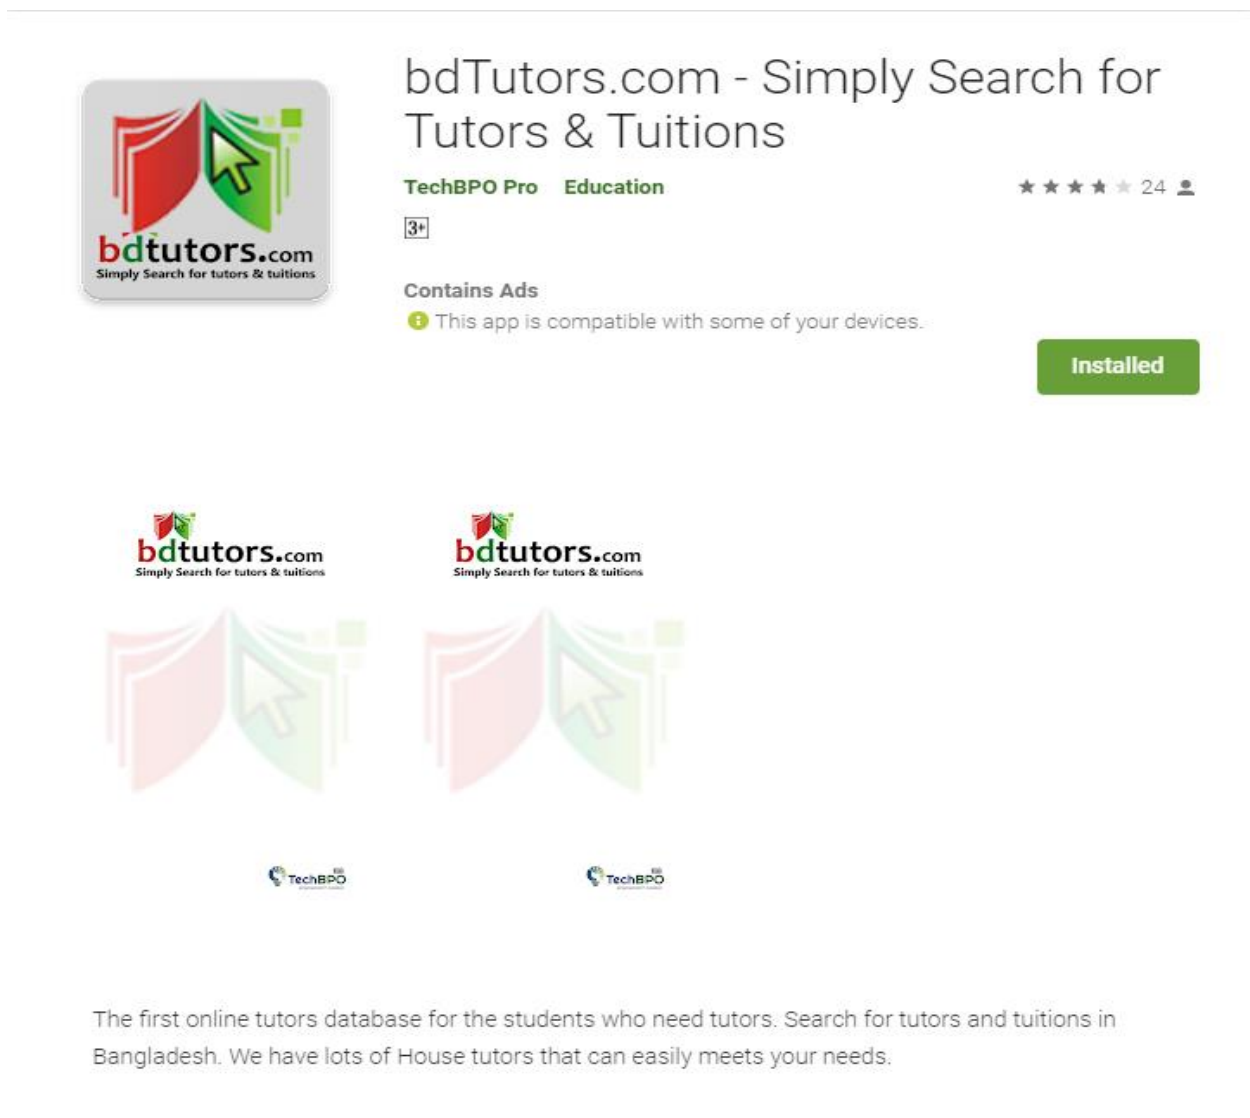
bdtutors.com
Simply Search for tutors & tuitions

bdTutors.com - Simply Search for Tutors & Tuitions

TechBPO Pro Education

★★★★★ 24

3+

Contains Ads

This app is compatible with some of your devices.

Installed

bdtutors.com
Simply Search for tutors & tuitions

TechBPO

bdtutors.com
Simply Search for tutors & tuitions

TechBPO

The first online tutors database for the students who need tutors. Search for tutors and tuitions in Bangladesh. We have lots of House tutors that can easily meets your needs.